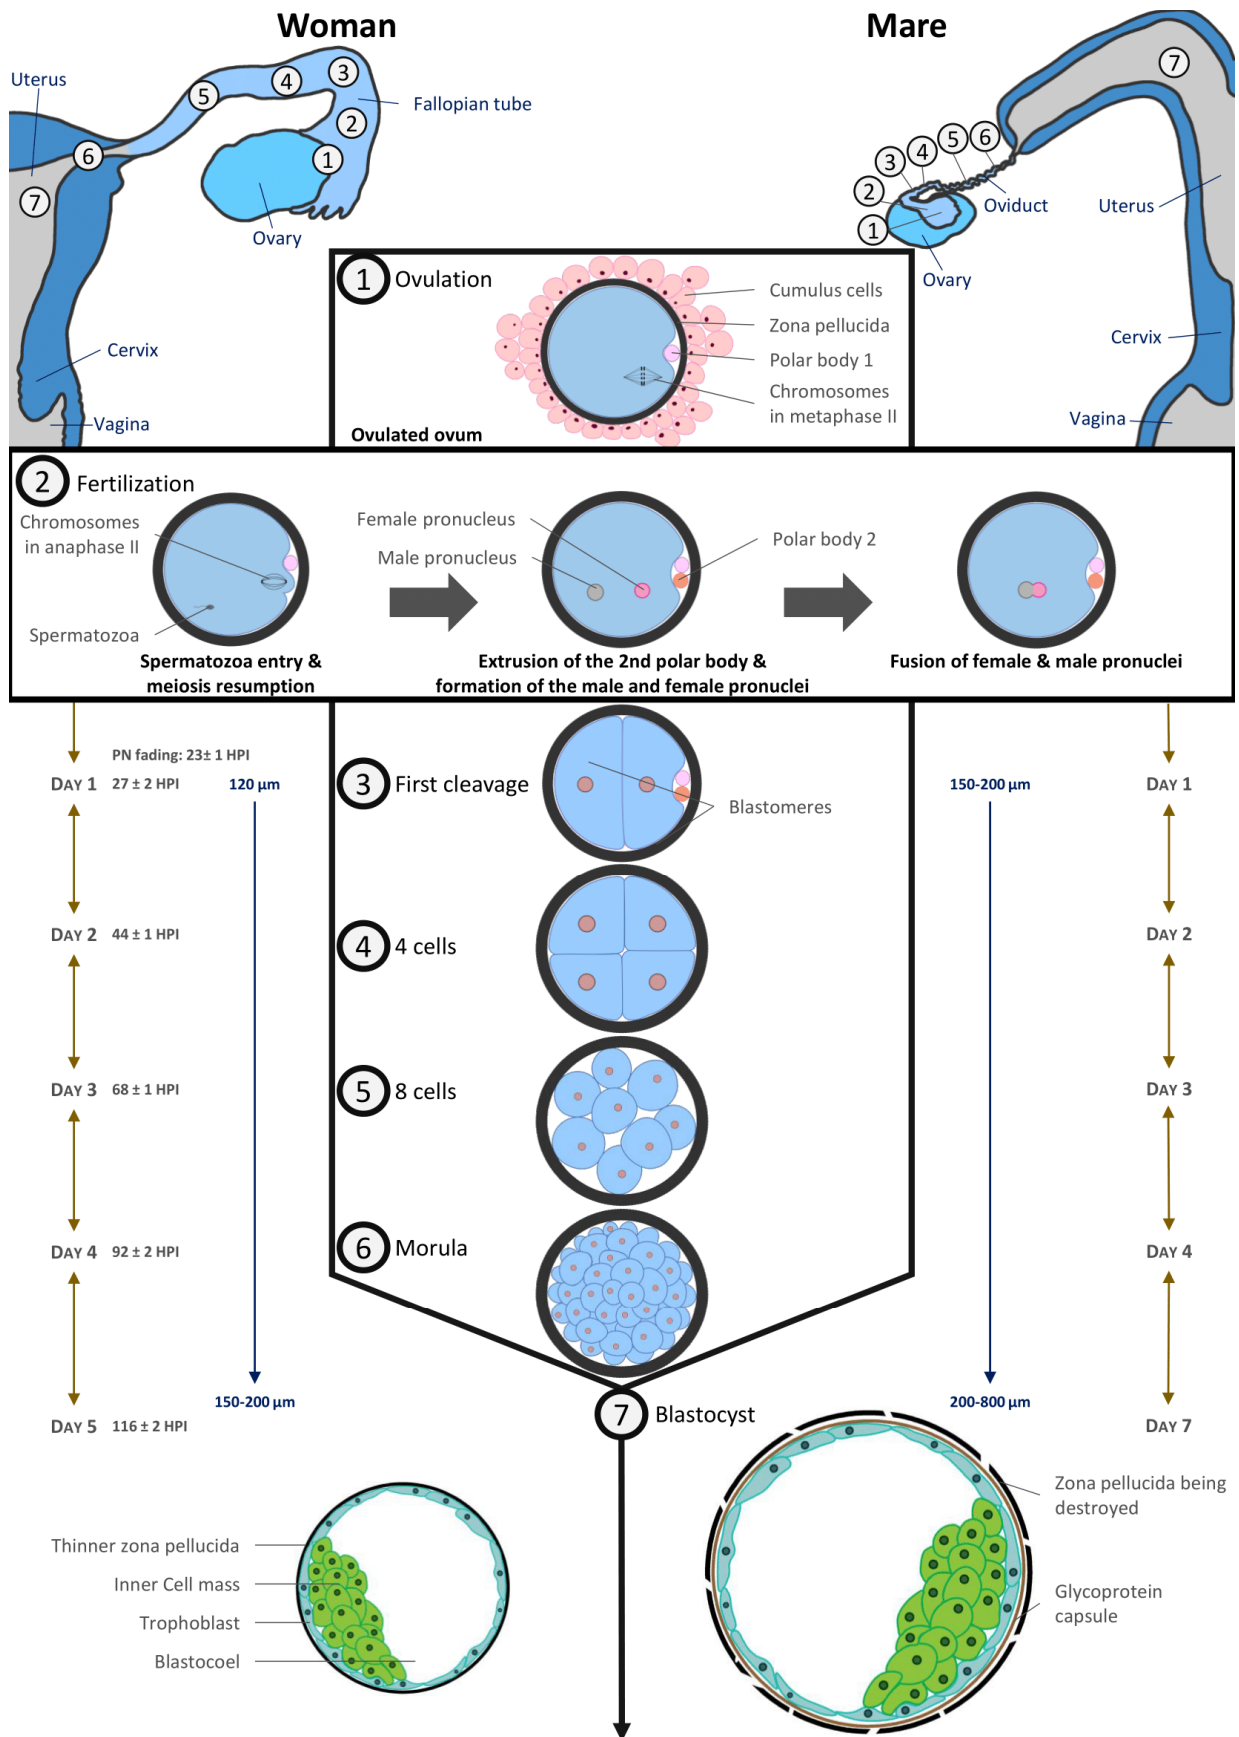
Woman

Mare

Uterus
5 4 3
Fallopian tube
2
6
1
7
Ovary
Cervix
Vagina

7
3 4 5 6
2
Oviduct
Uterus
1
Ovary
Cervix
Vagina

1 Ovulation
Cumulus cells
Zona pellucida
Polar body 1
Chromosomes in metaphase II
Ovulated ovum

2 Fertilization
Chromosomes in anaphase II
Spermatozoa
Spermatozoa entry & meiosis resumption
Female pronucleus
Male pronucleus
Polar body 2
Extrusion of the 2nd polar body & formation of the male and female pronuclei
Fusion of female & male pronuclei

PN fading: 23± 1 HPI
DAY 1 27 ± 2 HPI 120 µm
DAY 2 44 ± 1 HPI
DAY 3 68 ± 1 HPI
DAY 4 92 ± 2 HPI
150-200 µm
DAY 5 116 ± 2 HPI

3 First cleavage
Blastomeres
4 4 cells
5 8 cells
6 Morula
7 Blastocyst

150-200 µm DAY 1
DAY 2
DAY 3
DAY 4
200-800 µm DAY 7

Thinner zona pellucida
Inner Cell mass
Trophoblast
Blastocoel

Zona pellucida being destroyed
Glycoprotein capsule